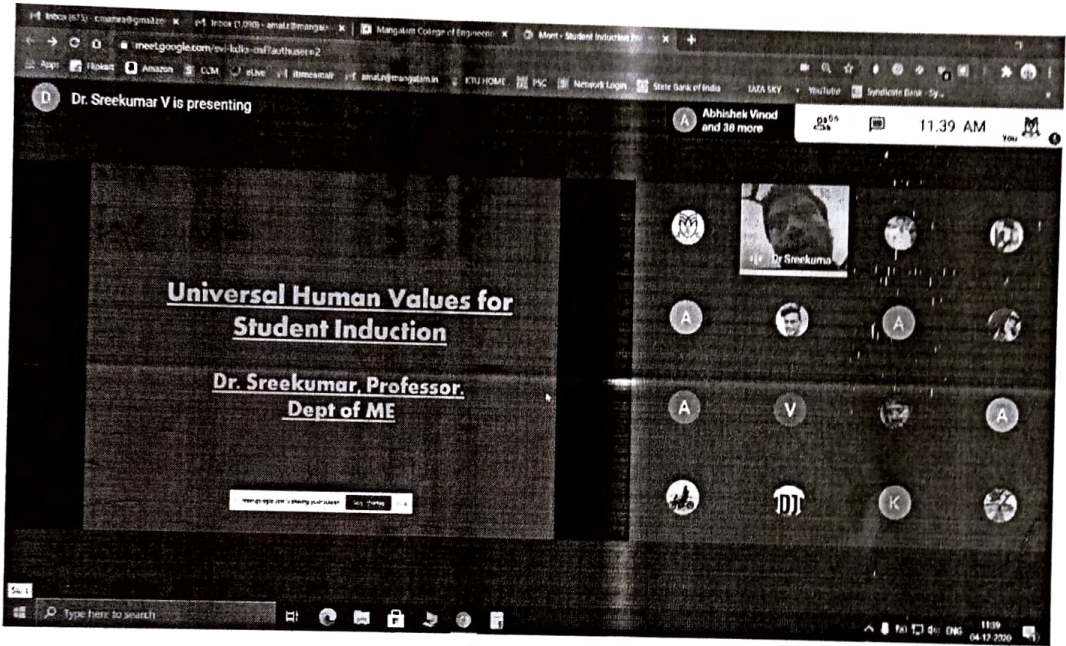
Inbox (673) - cmathra@gmail.com | Inbox (1,098) - amal.r@mangalam | Mangalam College of Engineering | Meet - Student Induction Pr

meet.google.com/evi-kdks-cnf?authuser=2

Apps Flipkart Amazon CCM eLive itmeasmail amal.r@mangalam.in KTU HOME PSC Network Login State Bank of India TATA SKY YouTube Syndicate Bank - Sy...

Dr. Sreekumar V is presenting

Abhishek Vinod and 38 more

11.39 AM

You

Universal Human Values for Student Induction

Dr. Sreekumar, Professor. Dept of ME

meet.google.com is sharing your screen. Stop sharing

Dr Sreekuma

A V A A A K

Type here to search

ENG 11:39 04-12-2020